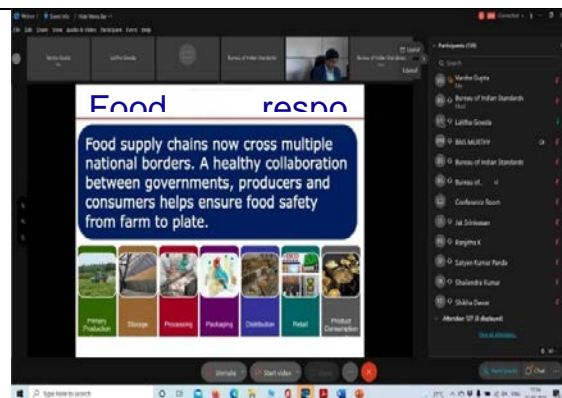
Food respo

Food supply chains now cross multiple national borders. A healthy collaboration between governments, producers and consumers helps ensure food safety from farm to plate.

Primary Production
Storage
Processing
Packaging
Distribution
Retail
Product Consumption

Participants (19)
Varsha Gupta
Bureau of Indian Standards
Lalitha Gowda
BNS MURTHY
Bureau of Indian Standards
Bureau of...
Conference Room
Jai Srinivasan
Ranjitha K
Satyen Kumar Panda
Shailendra Kumar
Shikha Dewan

Bureau of Indian Standards
Lalitha Gowda
Bureau of Indian Standards

Unmute
Start video
Chat

Type here to search